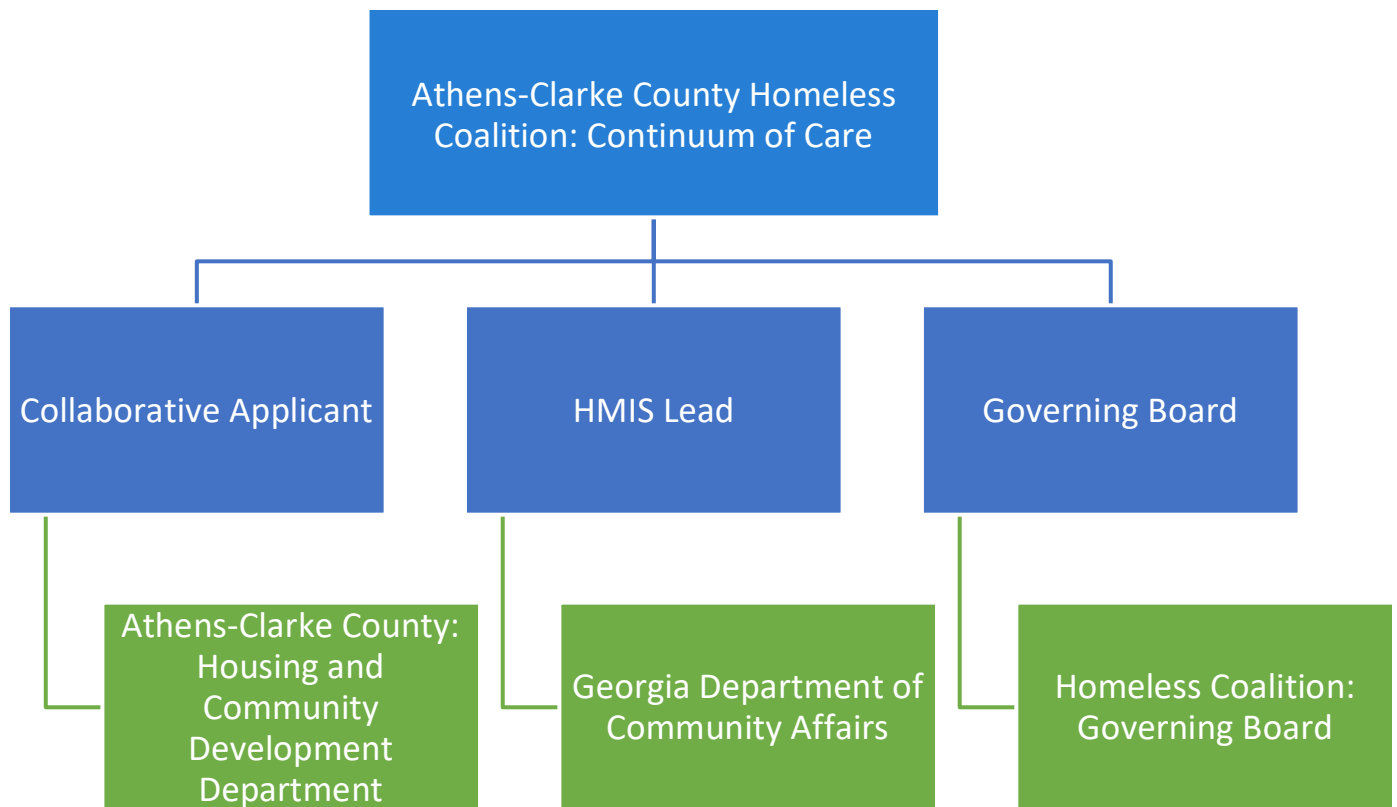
Athens-Clarke County Homeless Coalition: Continuum of Care

Collaborative Applicant

HMIS Lead

Governing Board

Athens-Clarke County: Housing and Community Development Department

Georgia Department of Community Affairs

Homeless Coalition: Governing Board